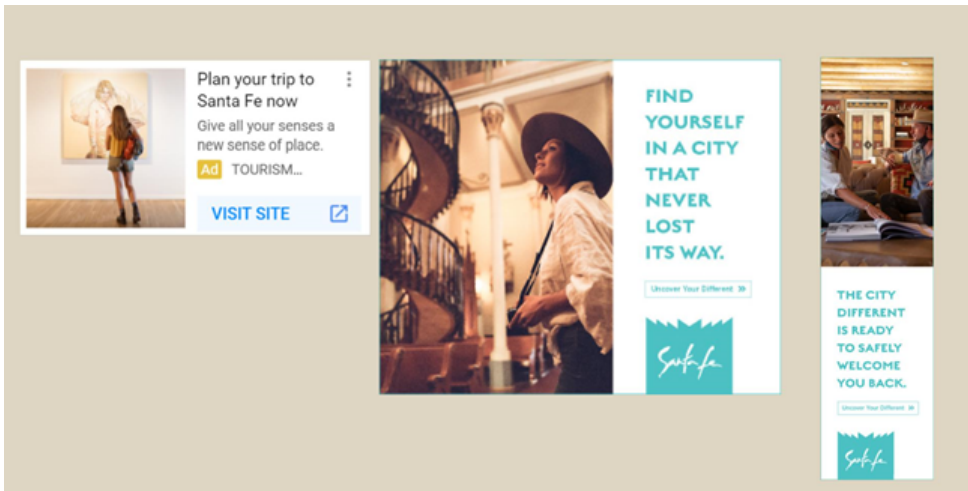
Plan your trip to Santa Fe now

Give all your senses a new sense of place.

Ad TOURISM...

VISIT SITE

FIND YOURSELF IN A CITY THAT NEVER LOST ITS WAY.

Uncover Your Different »

Santa Fe

THE CITY DIFFERENT IS READY TO SAFELY WELCOME YOU BACK.

Uncover Your Different »

Santa Fe